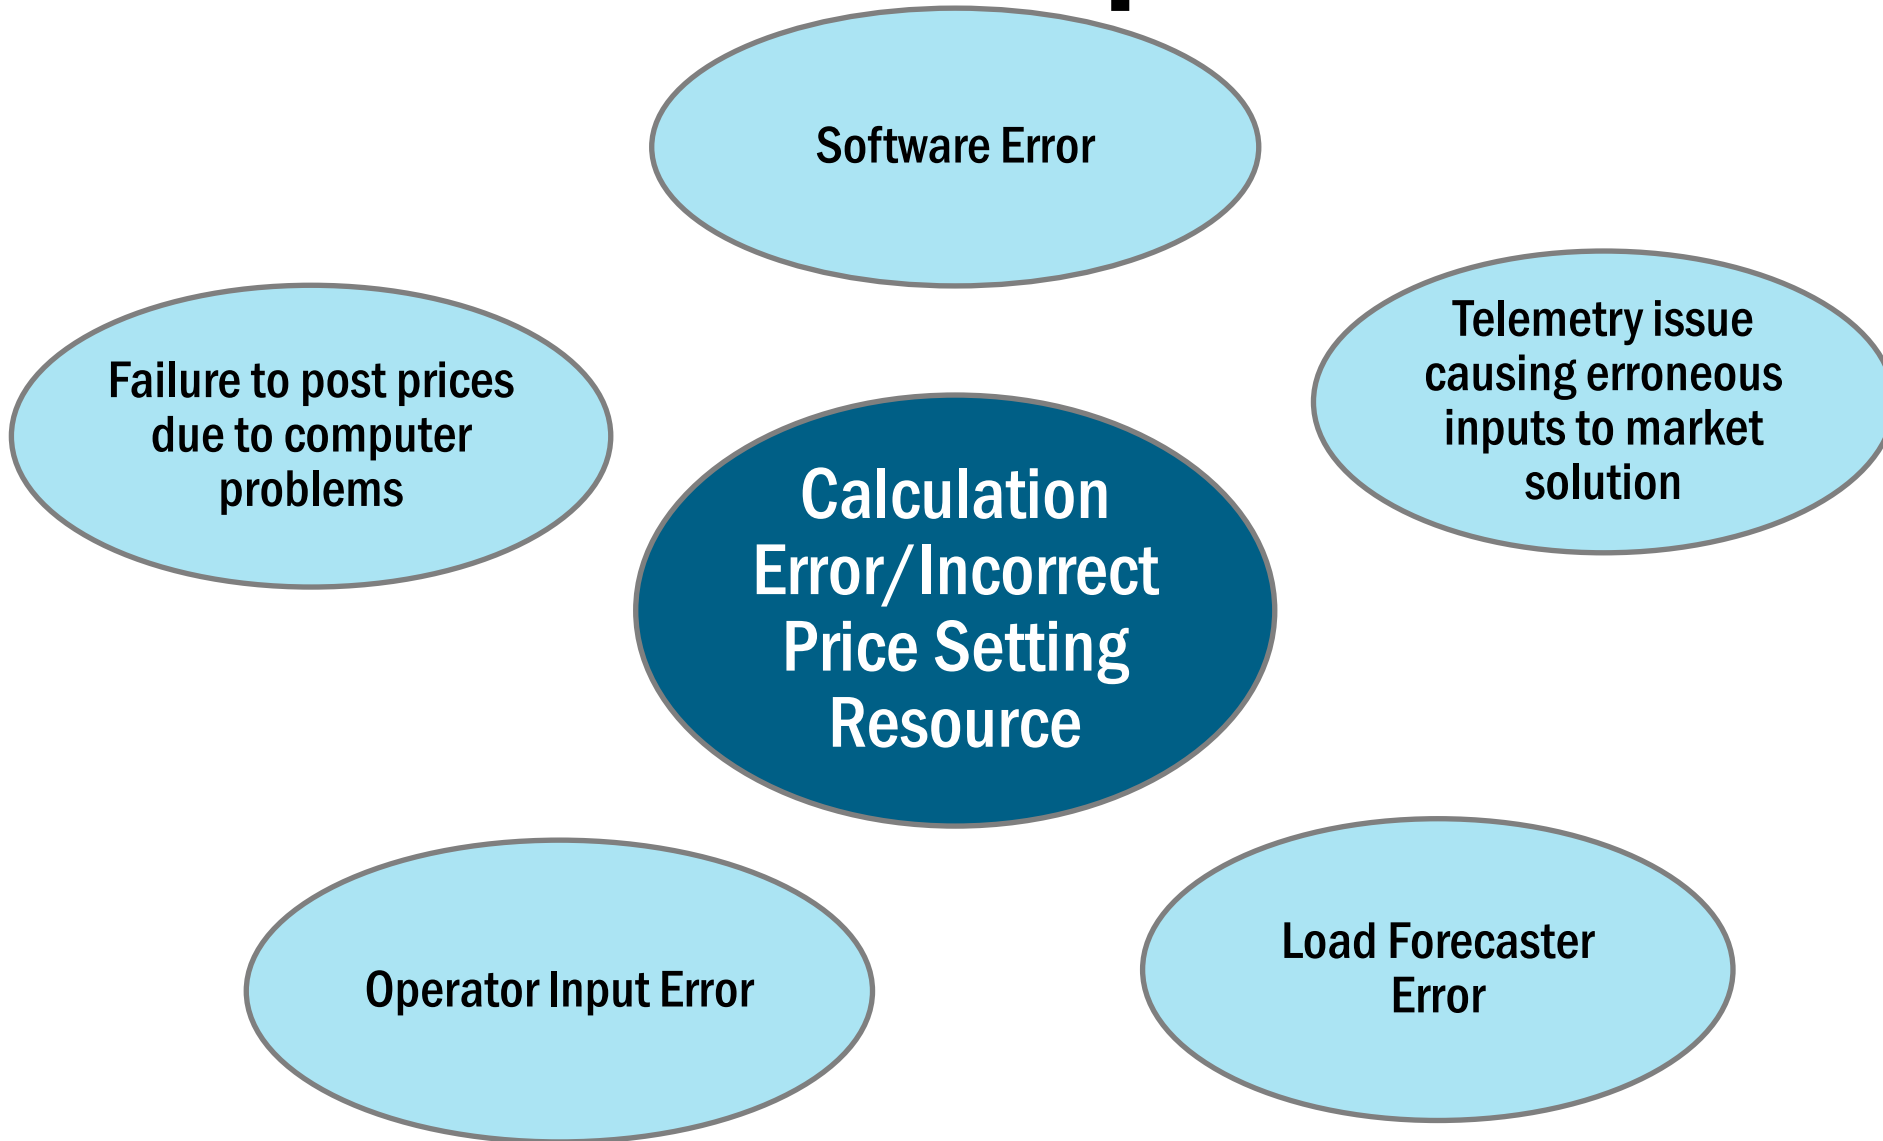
Software Error

Failure to post prices due to computer problems

Telemetry issue causing erroneous inputs to market solution

Calculation Error/Incorrect Price Setting Resource

Operator Input Error

Load Forecaster Error